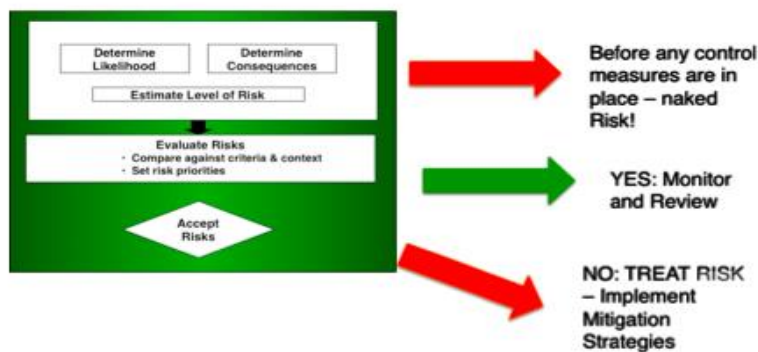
Determine Likelihood

Determine Consequences

Estimate Level of Risk

Evaluate Risks
· Compare against criteria & context
· Set risk priorities

Accept Risks

Before any control measures are in place – naked Risk!

YES: Monitor and Review

NO: TREAT RISK – Implement Mitigation Strategies